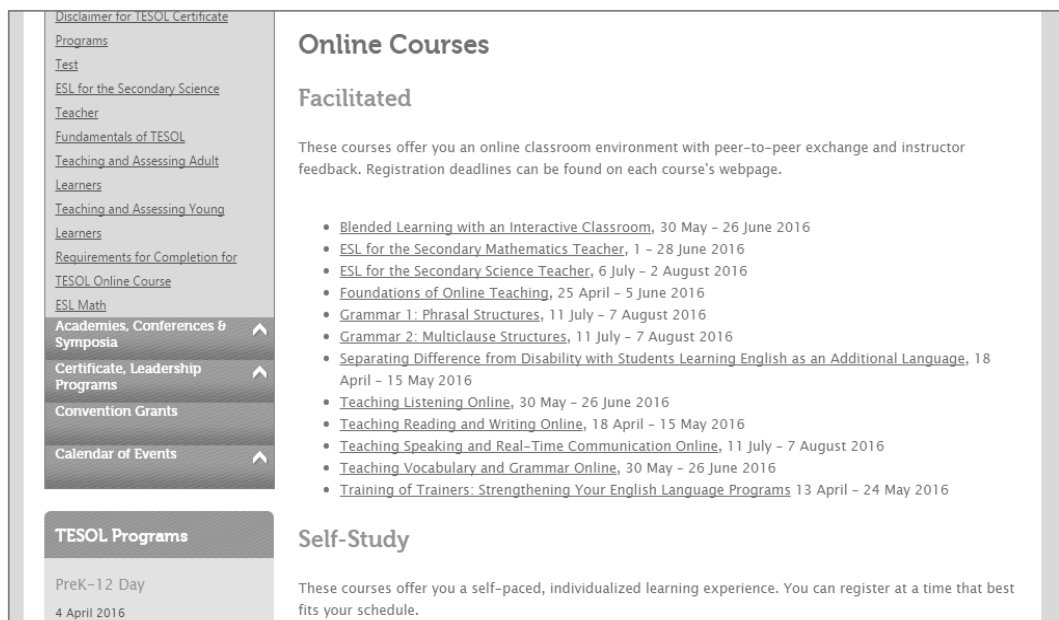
Disclaimer for TESOL Certificate Programs
Test
ESL for the Secondary Science Teacher
Fundamentals of TESOL
Teaching and Assessing Adult Learners
Teaching and Assessing Young Learners
Requirements for Completion for TESOL Online Course
ESL Math
Academies, Conferences & Symposia
Certificate, Leadership Programs
Convention Grants
Calendar of Events

TESOL Programs
PreK-12 Day
4 April 2016

Online Courses

Facilitated

These courses offer you an online classroom environment with peer-to-peer exchange and instructor feedback. Registration deadlines can be found on each course's webpage.

- Blended Learning with an Interactive Classroom, 30 May - 26 June 2016
- ESL for the Secondary Mathematics Teacher, 1 - 28 June 2016
- ESL for the Secondary Science Teacher, 6 July - 2 August 2016
- Foundations of Online Teaching, 25 April - 5 June 2016
- Grammar 1: Phrasal Structures, 11 July - 7 August 2016
- Grammar 2: Multiclause Structures, 11 July - 7 August 2016
- Separating Difference from Disability with Students Learning English as an Additional Language, 18 April - 15 May 2016
- Teaching Listening Online, 30 May - 26 June 2016
- Teaching Reading and Writing Online, 18 April - 15 May 2016
- Teaching Speaking and Real-Time Communication Online, 11 July - 7 August 2016
- Teaching Vocabulary and Grammar Online, 30 May - 26 June 2016
- Training of Trainers: Strengthening Your English Language Programs 13 April - 24 May 2016

Self-Study

These courses offer you a self-paced, individualized learning experience. You can register at a time that best fits your schedule.